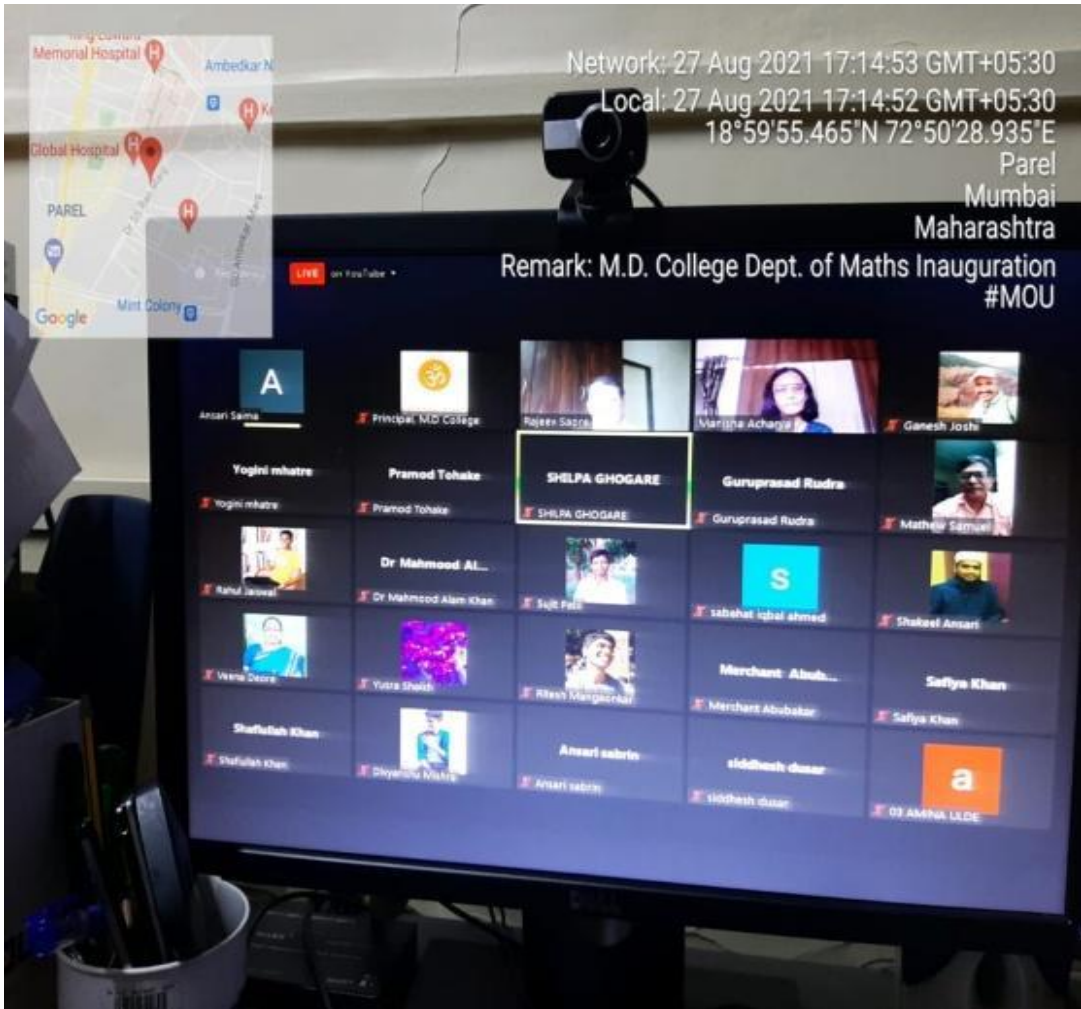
Memorial Hospital
Ambedkar N
Global Hospital
PAREL
Mint Colony
Google

Network: 27 Aug 2021 17:14:53 GMT+05:30
Local: 27 Aug 2021 17:14:52 GMT+05:30
18°59'55.465"N 72°50'28.935"E
Parel
Mumbai
Maharashtra
Remark: M.D. College Dept. of Maths Inauguration
#MOU

LIVE on YouTube

A
Ansari Saima
Principal, M.D College
Rajeev Sapre
Manisha Acharya
Ganesh Joshi
Yogini mhatre
Yogini mhatre
Pramod Tohake
Pramod Tohake
SHILPA GHOGARE
SHILPA GHOGARE
Guruprasad Rudra
Guruprasad Rudra
Mathew Samuel
Rahul Jaiswal
Dr Mahmood Al...
Dr Mahmood Alam Khan
Sujit Patil
S
sabahat iqbal ahmed
Shakeel Ansari
Veena Deore
Yusra Shaikh
Ritesh Mangaonkar
Merchant Abub...
Merchant Abubakar
Safiya Khan
Safiya Khan
Shafiullah Khan
Shafiullah Khan
Divyanshu Mishra
Ansari sabrin
Ansari sabrin
siddhesh dusar
siddhesh dusar
a
03 AMINA ULDE